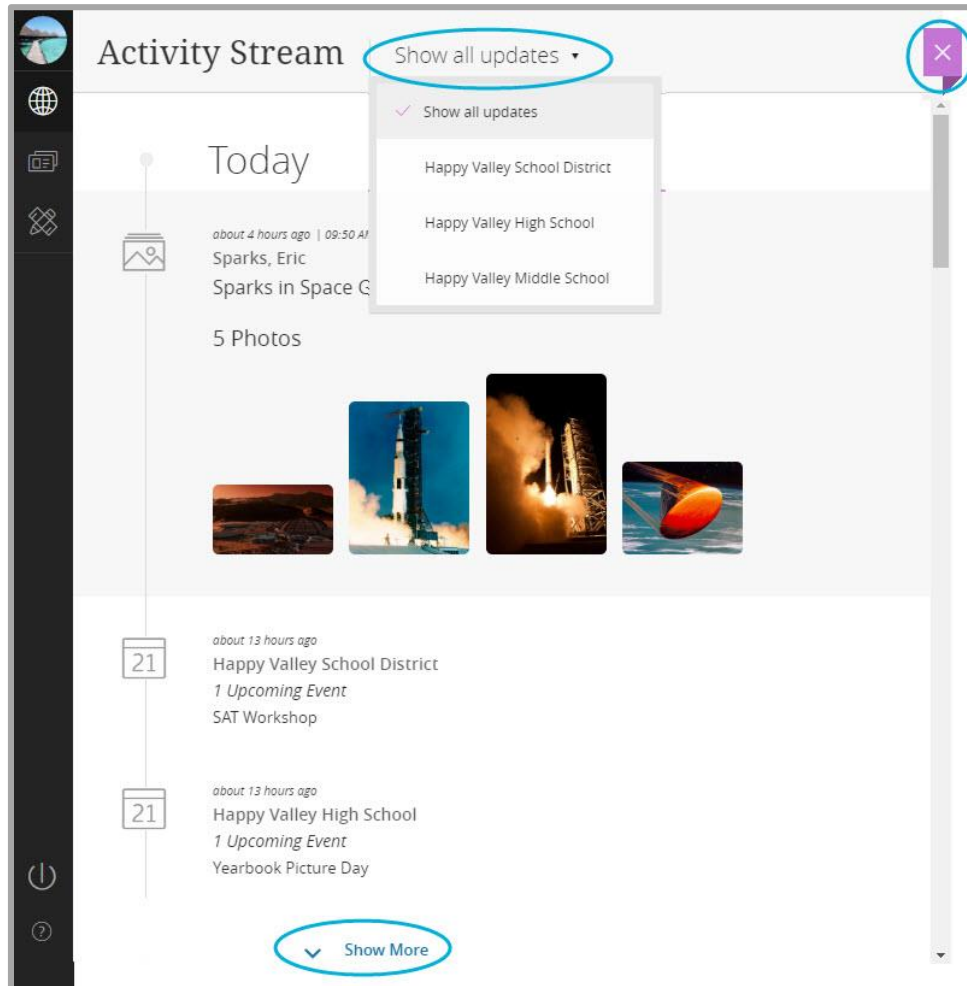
Activity Stream Show all updates

Show all updates

Happy Valley School District

Happy Valley High School

Happy Valley Middle School

Today

about 4 hours ago | 09:50 A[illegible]
Sparks, Eric
Sparks in Space G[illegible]

5 Photos

about 13 hours ago
21
Happy Valley School District
1 Upcoming Event
SAT Workshop

about 13 hours ago
21
Happy Valley High School
1 Upcoming Event
Yearbook Picture Day

Show More